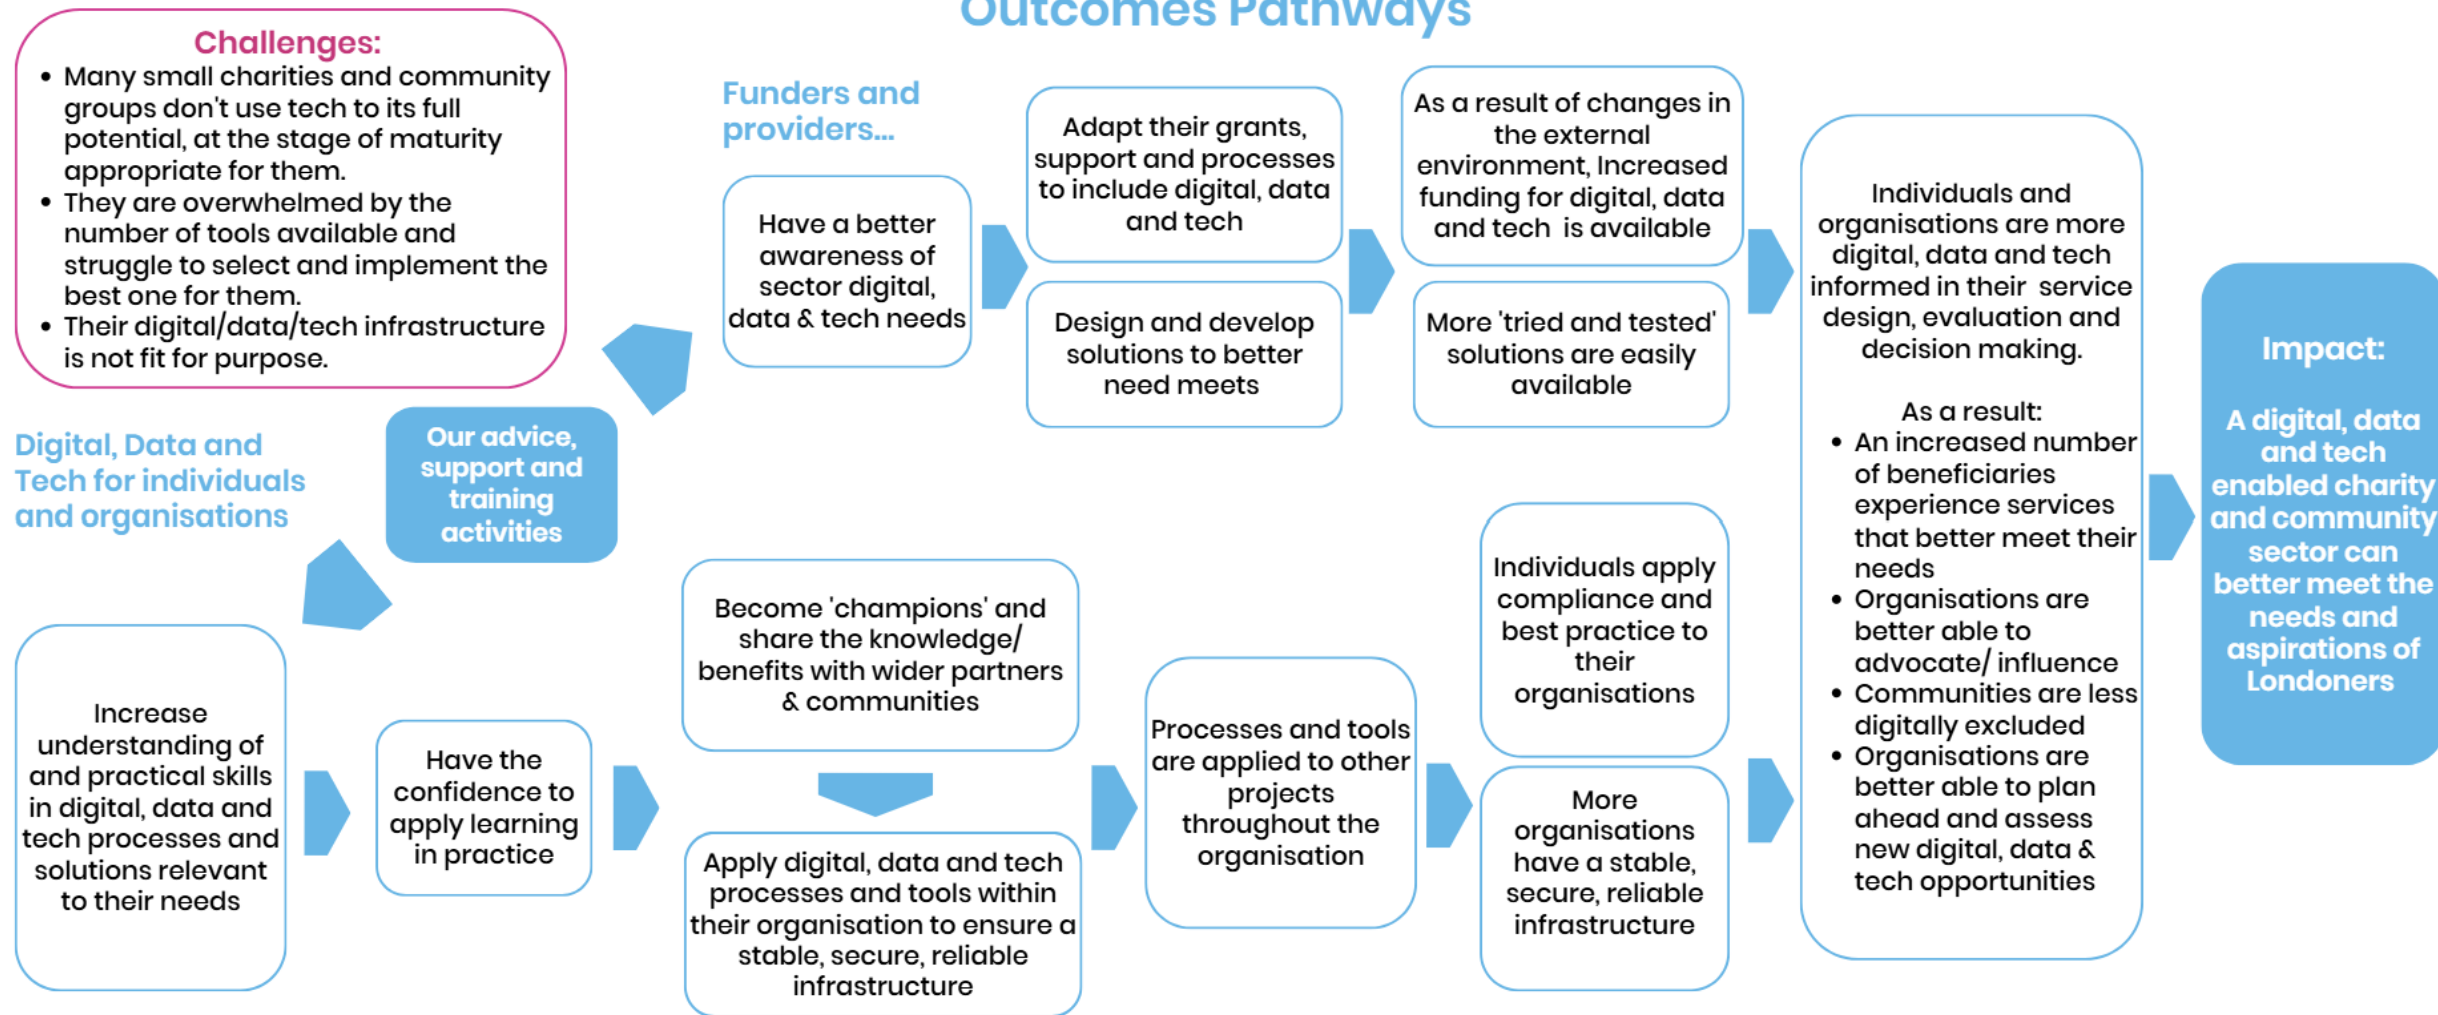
Outcomes Pathways

Challenges:
- Many small charities and community groups don't use tech to its full potential, at the stage of maturity appropriate for them.
- They are overwhelmed by the number of tools available and struggle to select and implement the best one for them.
- Their digital/data/tech infrastructure is not fit for purpose.

Digital, Data and Tech for individuals and organisations

Our advice, support and training activities

Funders and providers...

Have a better awareness of sector digital, data & tech needs

Adapt their grants, support and processes to include digital, data and tech

Design and develop solutions to better need meets

As a result of changes in the external environment, Increased funding for digital, data and tech is available

More 'tried and tested' solutions are easily available

Individuals and organisations are more digital, data and tech informed in their service design, evaluation and decision making.

As a result:
- An increased number of beneficiaries experience services that better meet their needs
- Organisations are better able to advocate/ influence
- Communities are less digitally excluded
- Organisations are better able to plan ahead and assess new digital, data & tech opportunities

Impact:

A digital, data and tech enabled charity and community sector can better meet the needs and aspirations of Londoners

Increase understanding of and practical skills in digital, data and tech processes and solutions relevant to their needs

Have the confidence to apply learning in practice

Become 'champions' and share the knowledge/ benefits with wider partners & communities

Apply digital, data and tech processes and tools within their organisation to ensure a stable, secure, reliable infrastructure

Processes and tools are applied to other projects throughout the organisation

Individuals apply compliance and best practice to their organisations

More organisations have a stable, secure, reliable infrastructure